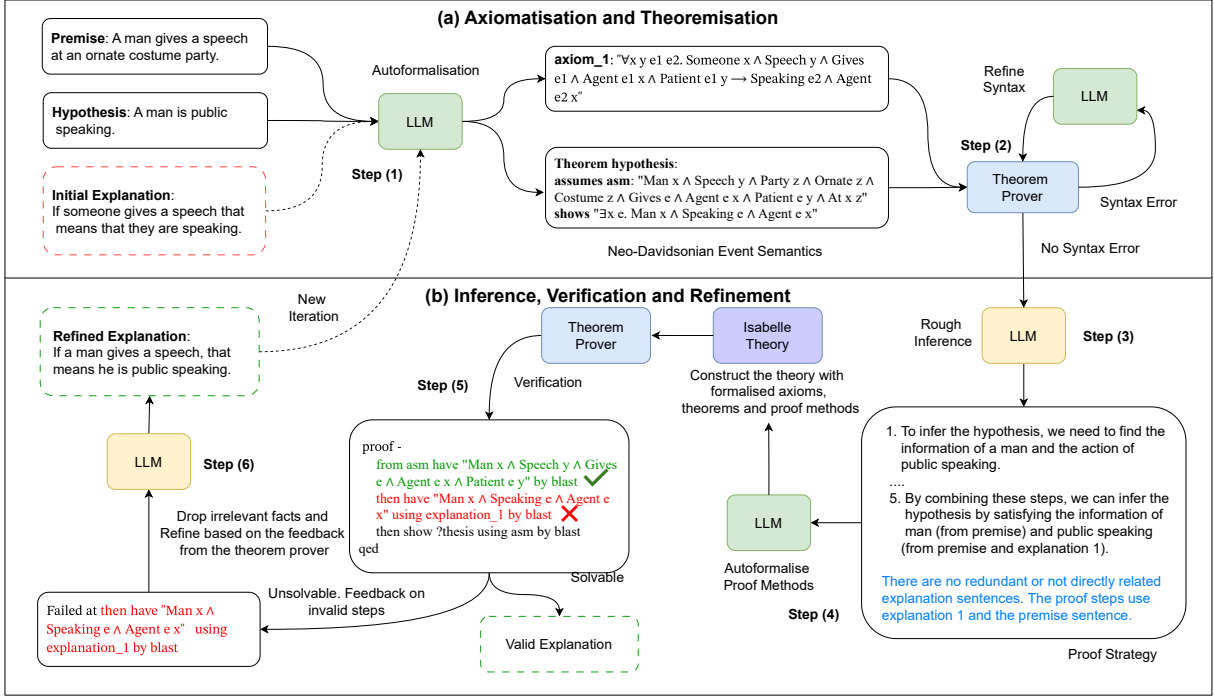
(a) Axiomatisation and Theoremisation

**Premise**: A man gives a speech at an ornate costume party.

**Hypothesis**: A man is public speaking.

**Initial Explanation**: If someone gives a speech that means that they are speaking.

Autoformalisation

LLM

Step (1)

**axiom_1**: "$\forall$x y e1 e2. Someone x $\wedge$ Speech y $\wedge$ Gives e1 $\wedge$ Agent e1 x $\wedge$ Patient e1 y $\longrightarrow$ Speaking e2 $\wedge$ Agent e2 x"

**Theorem hypothesis**:
**assumes asm**: "Man x $\wedge$ Speech y $\wedge$ Party z $\wedge$ Ornate z $\wedge$ Costume z $\wedge$ Gives e $\wedge$ Agent e x $\wedge$ Patient e y $\wedge$ At x z"
**shows** "$\exists$x e. Man x $\wedge$ Speaking e $\wedge$ Agent e x"

Neo-Davidsonian Event Semantics

Refine Syntax

LLM

Step (2)

Theorem Prover

Syntax Error

No Syntax Error

(b) Inference, Verification and Refinement

New Iteration

**Refined Explanation**: If a man gives a speech, that means he is public speaking.

LLM

Step (6)

Drop irrelevant facts and Refine based on the feedback from the theorem prover

Failed at then have "Man x $\wedge$ Speaking e $\wedge$ Agent e x" using explanation_1 by blast

Unsolvable. Feedback on invalid steps

Theorem Prover

Step (5)

Verification

proof -
from asm have "Man x $\wedge$ Speech y $\wedge$ Gives e $\wedge$ Agent e x $\wedge$ Patient e y" by blast
then have "Man x $\wedge$ Speaking e $\wedge$ Agent e x" using explanation_1 by blast
then show ?thesis using asm by blast
qed

Solvable

Valid Explanation

Isabelle Theory

Construct the theory with formalised axioms, theorems and proof methods

LLM

Autoformalise Proof Methods

Step (4)

Rough Inference

LLM

Step (3)

1. To infer the hypothesis, we need to find the information of a man and the action of public speaking.
....
5. By combining these steps, we can infer the hypothesis by satisfying the information of man (from premise) and public speaking (from premise and explanation 1).

There are no redundant or not directly related explanation sentences. The proof steps use explanation 1 and the premise sentence.

Proof Strategy